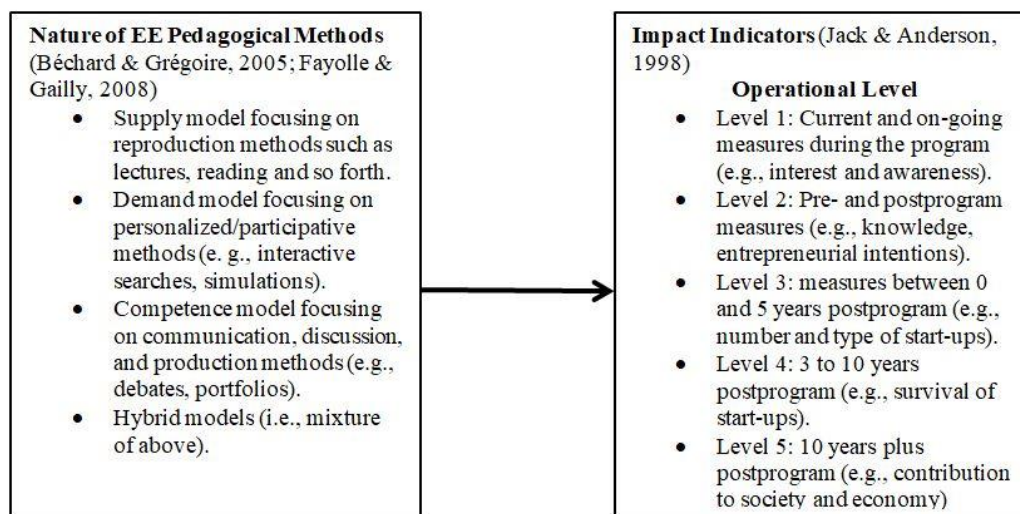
**Nature of EE Pedagogical Methods** (Béchard & Grégoire, 2005; Fayolle & Gailly, 2008)

- Supply model focusing on reproduction methods such as lectures, reading and so forth.
- Demand model focusing on personalized/participative methods (e. g., interactive searches, simulations).
- Competence model focusing on communication, discussion, and production methods (e.g., debates, portfolios).
- Hybrid models (i.e., mixture of above).

**Impact Indicators** (Jack & Anderson, 1998)

**Operational Level**

- Level 1: Current and on-going measures during the program (e.g., interest and awareness).
- Level 2: Pre- and postprogram measures (e.g., knowledge, entrepreneurial intentions).
- Level 3: measures between 0 and 5 years postprogram (e.g., number and type of start-ups).
- Level 4: 3 to 10 years postprogram (e.g., survival of start-ups).
- Level 5: 10 years plus postprogram (e.g., contribution to society and economy)